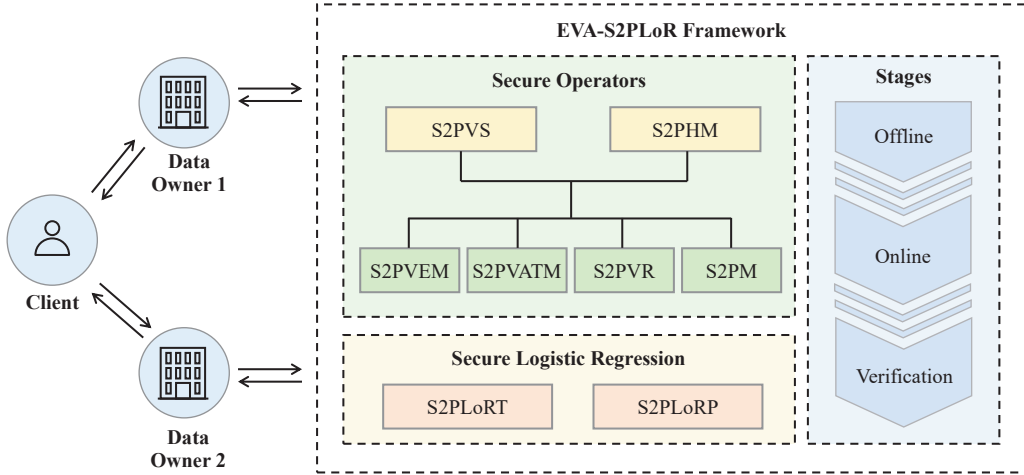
Data Owner 1

Client

Data Owner 2

EVA-S2PLoR Framework

Secure Operators

S2PVS

S2PHM

S2PVEM

S2PVATM

S2PVR

S2PM

Secure Logistic Regression

S2PLoRT

S2PLoRP

Stages

Offline

Online

Verification